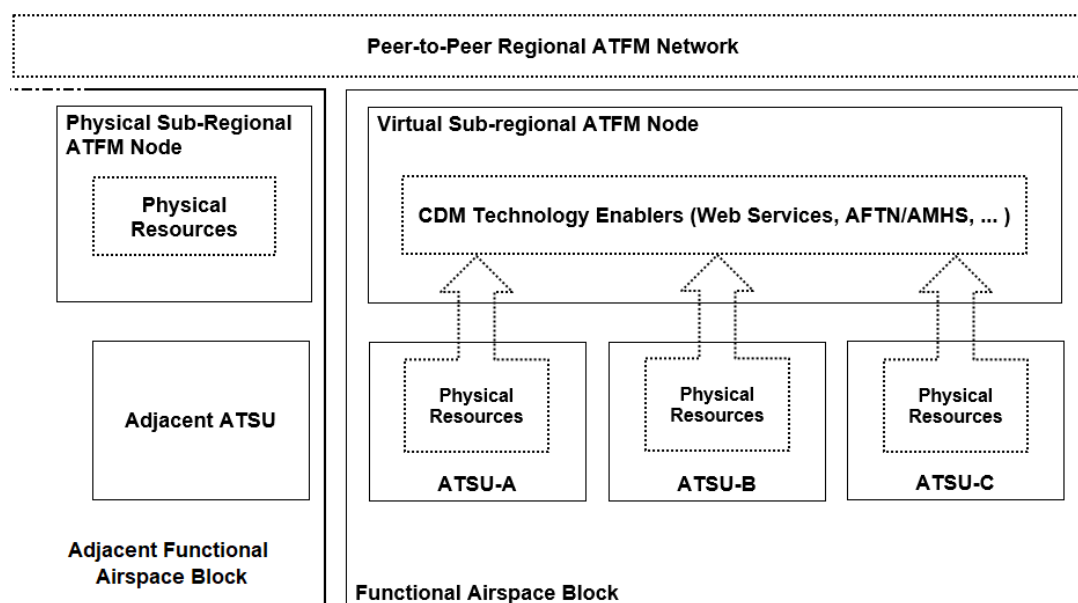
Peer-to-Peer Regional ATFM Network

Physical Sub-Regional ATFM Node

Physical Resources

Adjacent ATSU

Adjacent Functional Airspace Block

Virtual Sub-regional ATFM Node

CDM Technology Enablers (Web Services, AFTN/AMHS, ... )

Physical Resources

ATSU-A

Physical Resources

ATSU-B

Physical Resources

ATSU-C

Functional Airspace Block